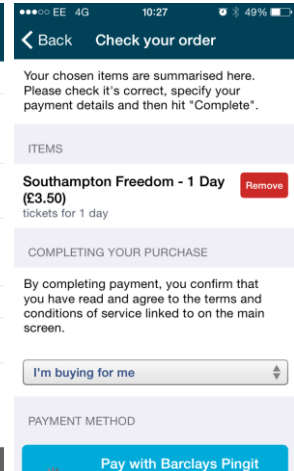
●●●○○ EE 4G 10:27 49%

Back Check your order

Your chosen items are summarised here. Please check it's correct, specify your payment details and then hit "Complete".

ITEMS

Southampton Freedom - 1 Day (£3.50)
tickets for 1 day

Remove

COMPLETING YOUR PURCHASE

By completing payment, you confirm that you have read and agree to the terms and conditions of service linked to on the main screen.

I'm buying for me

PAYMENT METHOD

Pay with Barclays Pingit